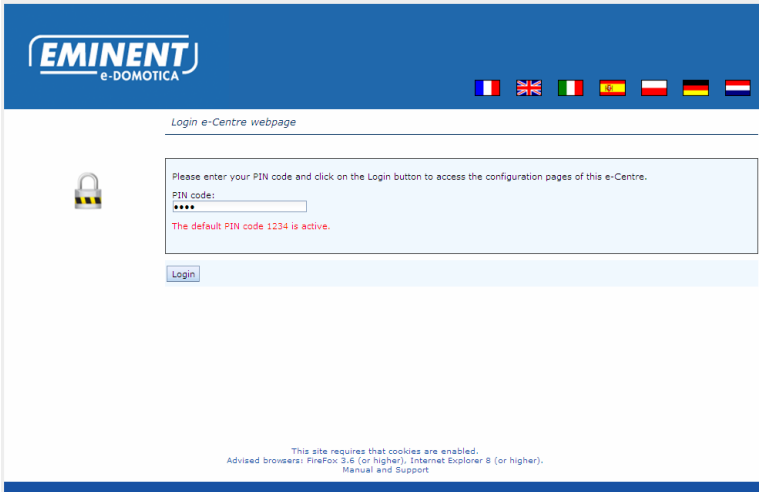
EMINENT
e-DOMOTICA

Login e-Centre webpage

Please enter your PIN code and click on the Login button to access the configuration pages of this e-Centre.

PIN code:

••••

The default PIN code 1234 is active.

Login

This site requires that cookies are enabled.
Advised browsers: FireFox 3.6 (or higher), Internet Explorer 8 (or higher).
Manual and Support